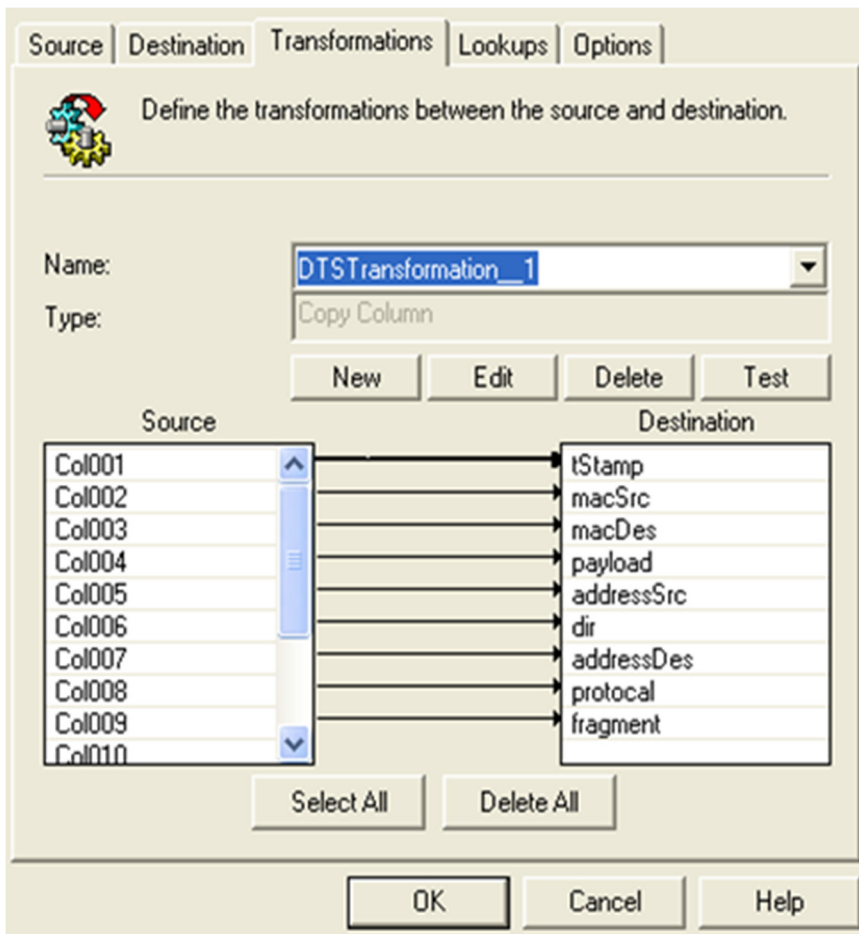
Source | Destination | Transformations | Lookups | Options

Define the transformations between the source and destination.

Name: DTSTransformation__1
Type: Copy Column

New | Edit | Delete | Test

Source
Col001
Col002
Col003
Col004
Col005
Col006
Col007
Col008
Col009
Col010

Destination
tStamp
macSrc
macDes
payload
addressSrc
dir
addressDes
protocal
fragment

Select All | Delete All

OK | Cancel | Help